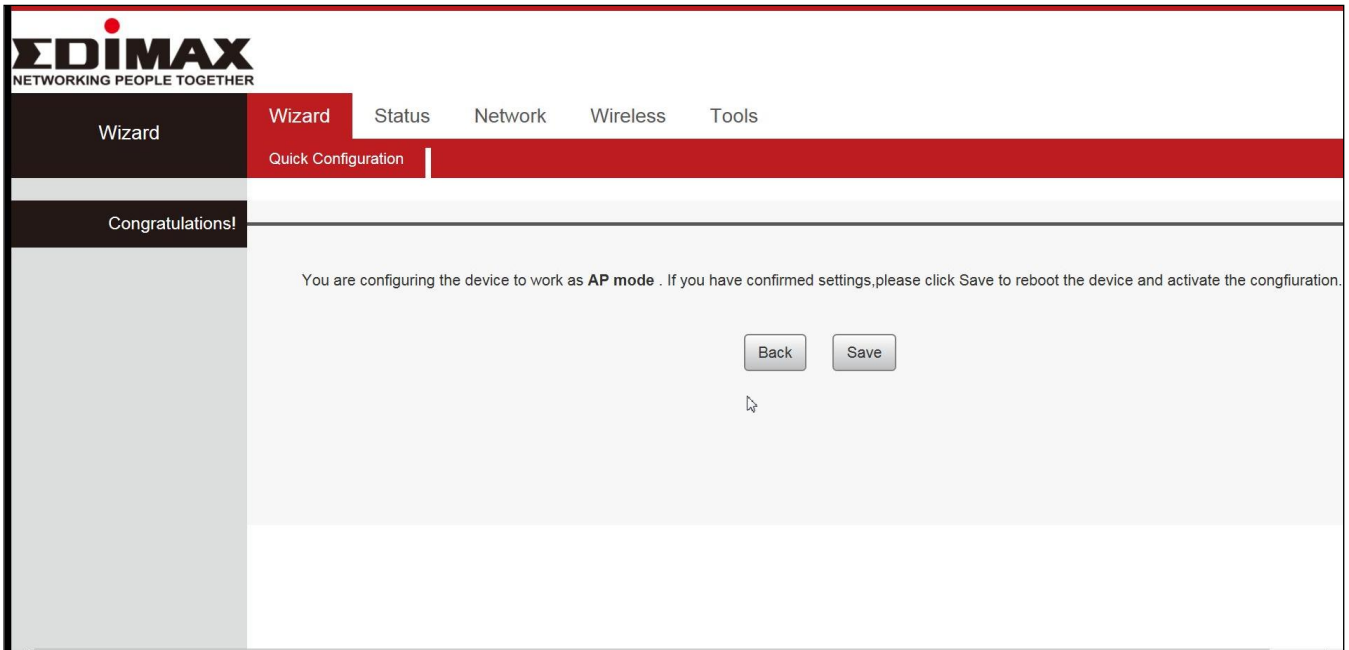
EDIMAX
NETWORKING PEOPLE TOGETHER

Wizard

Wizard Status Network Wireless Tools

Quick Configuration

Congratulations!

You are configuring the device to work as **AP mode** . If you have confirmed settings,please click Save to reboot the device and activate the congfiuration.

Back Save